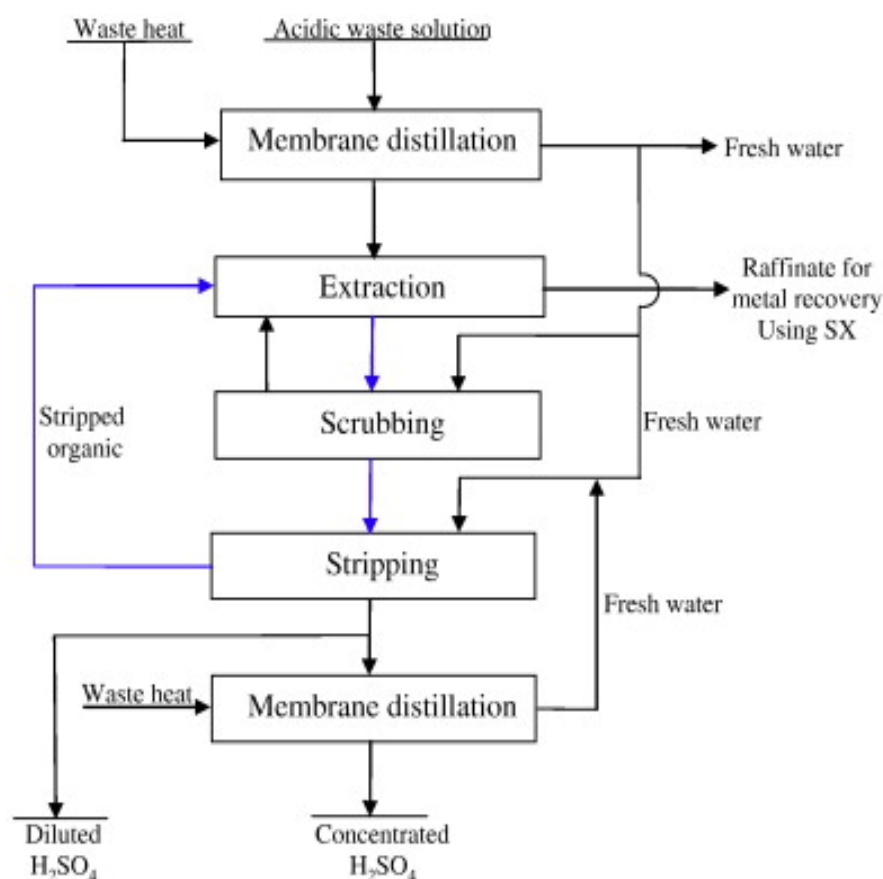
Waste heat

Acidic waste solution

Membrane distillation

Fresh water

Extraction

Raffinate for metal recovery Using SX

Stripped organic

Scrubbing

Fresh water

Stripping

Fresh water

Waste heat

Membrane distillation

Diluted $H_2SO_4$

Concentrated $H_2SO_4$